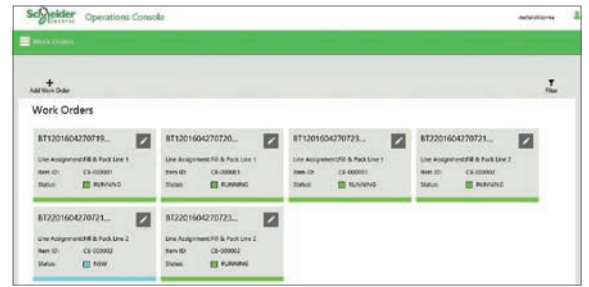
Schneider Electric Operations Console

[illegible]

Work Orders

Add Work Order

Filter

Work Orders

BT1201604270719...

Line Assignment Fill & Pack Line 1
Item ID: CS-000001
Status: RUNNING

BT1201604270720...

Line Assignment Fill & Pack Line 1
Item ID: CS-000001
Status: RUNNING

BT1201604270723...

Line Assignment Fill & Pack Line 1
Item ID: CS-000001
Status: RUNNING

BT2201604270721...

Line Assignment Fill & Pack Line 2
Item ID: CS-000002
Status: RUNNING

BT2201604270721...

Line Assignment Fill & Pack Line 2
Item ID: CS-000002
Status: NEW

BT2201604270723...

Line Assignment Fill & Pack Line 2
Item ID: CS-000002
Status: RUNNING